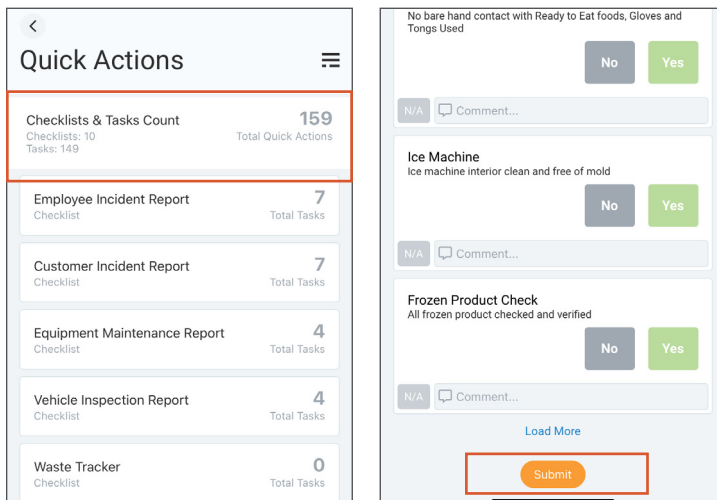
Quick Actions

Checklists & Tasks Count
Checklists: 10
Tasks: 149
159
Total Quick Actions

Employee Incident Report
Checklist
7
Total Tasks

Customer Incident Report
Checklist
7
Total Tasks

Equipment Maintenance Report
Checklist
4
Total Tasks

Vehicle Inspection Report
Checklist
4
Total Tasks

Waste Tracker
Checklist
0
Total Tasks

No bare hand contact with Ready to Eat foods, Gloves and Tongs Used
No
Yes
N/A
Comment...

Ice Machine
Ice machine interior clean and free of mold
No
Yes
N/A
Comment...

Frozen Product Check
All frozen product checked and verified
No
Yes
N/A
Comment...

Load More

Submit